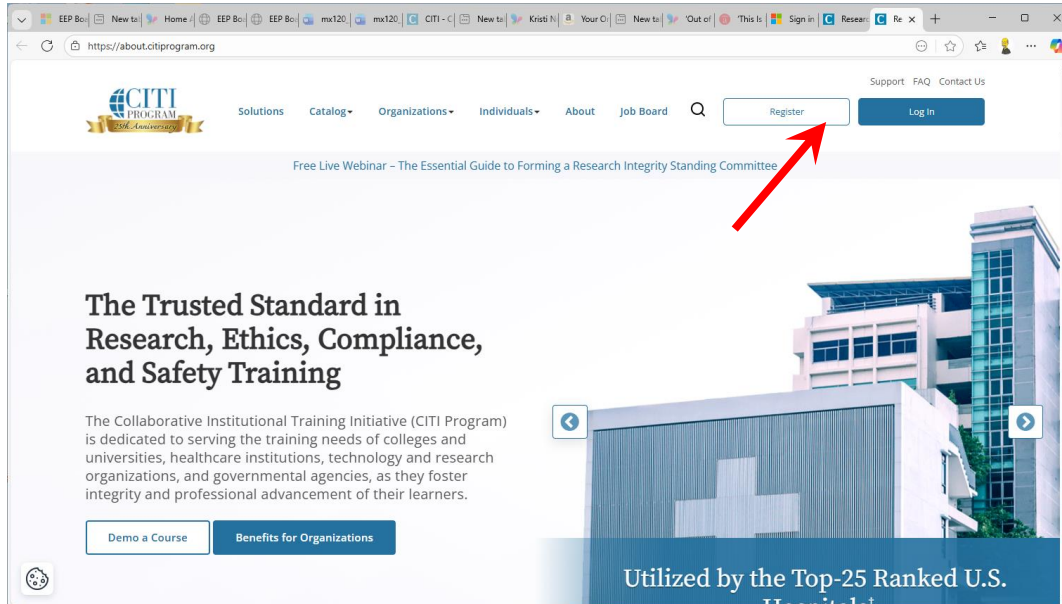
EEP Bo | New ta | Home | EEP Bo | EEP Bo | mx120 | mx120 | CITI - C | New ta | Kristi N | Your O | New ta | 'Out of | 'This Is | Sign in | Researc | Re ×

https://about.citiprogram.org

Support FAQ Contact Us

CITI PROGRAM 25th Anniversary

Solutions Catalog Organizations Individuals About Job Board

Register

Log In

Free Live Webinar – The Essential Guide to Forming a Research Integrity Standing Committee

The Trusted Standard in Research, Ethics, Compliance, and Safety Training

The Collaborative Institutional Training Initiative (CITI Program) is dedicated to serving the training needs of colleges and universities, healthcare institutions, technology and research organizations, and governmental agencies, as they foster integrity and professional advancement of their learners.

Demo a Course

Benefits for Organizations

Utilized by the Top-25 Ranked U.S. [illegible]